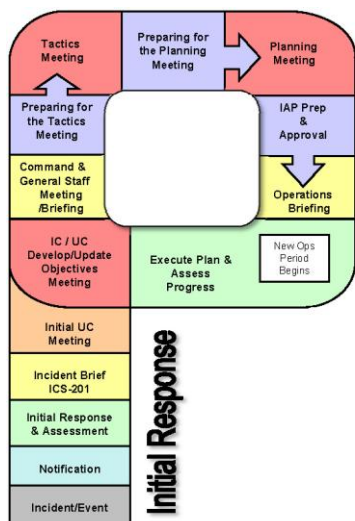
Tactics Meeting

Preparing for the Planning Meeting

Planning Meeting

Preparing for the Tactics Meeting

IAP Prep & Approval

Command & General Staff Meeting /Briefing

Operations Briefing

IC / UC Develop/Update Objectives Meeting

Execute Plan & Assess Progress

New Ops Period Begins

Initial UC Meeting

Incident Brief ICS-201

Initial Response & Assessment

Notification

Incident/Event

Initial Response